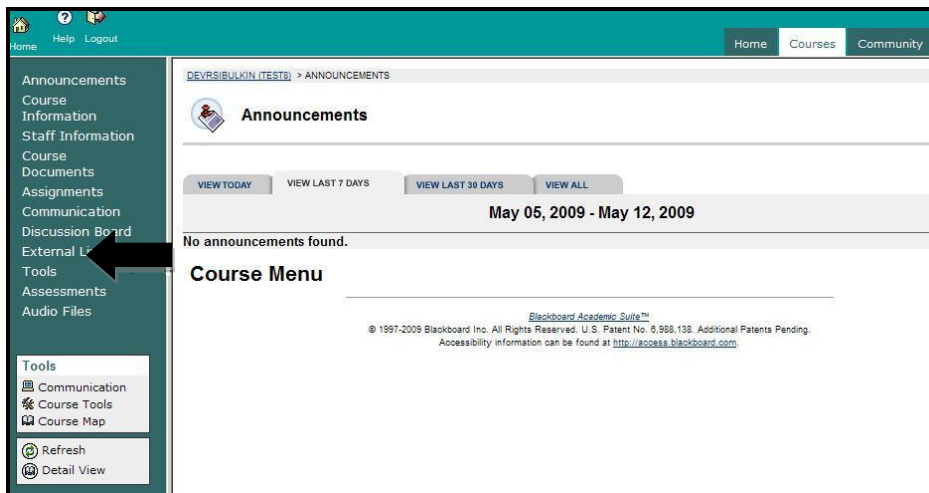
Home Help Logout

Home Courses Community

Announcements
Course Information
Staff Information
Course Documents
Assignments
Communication
Discussion B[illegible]rd
External L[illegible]
Tools
Assessments
Audio Files

Tools
Communication
Course Tools
Course Map

Refresh
Detail View

DEVRSIBULKIN (TESTS) > ANNOUNCEMENTS

Announcements

VIEW TODAY | VIEW LAST 7 DAYS | VIEW LAST 30 DAYS | VIEW ALL

May 05, 2009 - May 12, 2009

No announcements found.

Course Menu

Blackboard Academic Suite™
© 1997-2009 Blackboard Inc. All Rights Reserved. U.S. Patent No. 6,988,138. Additional Patents Pending.
Accessibility information can be found at http://access.blackboard.com.